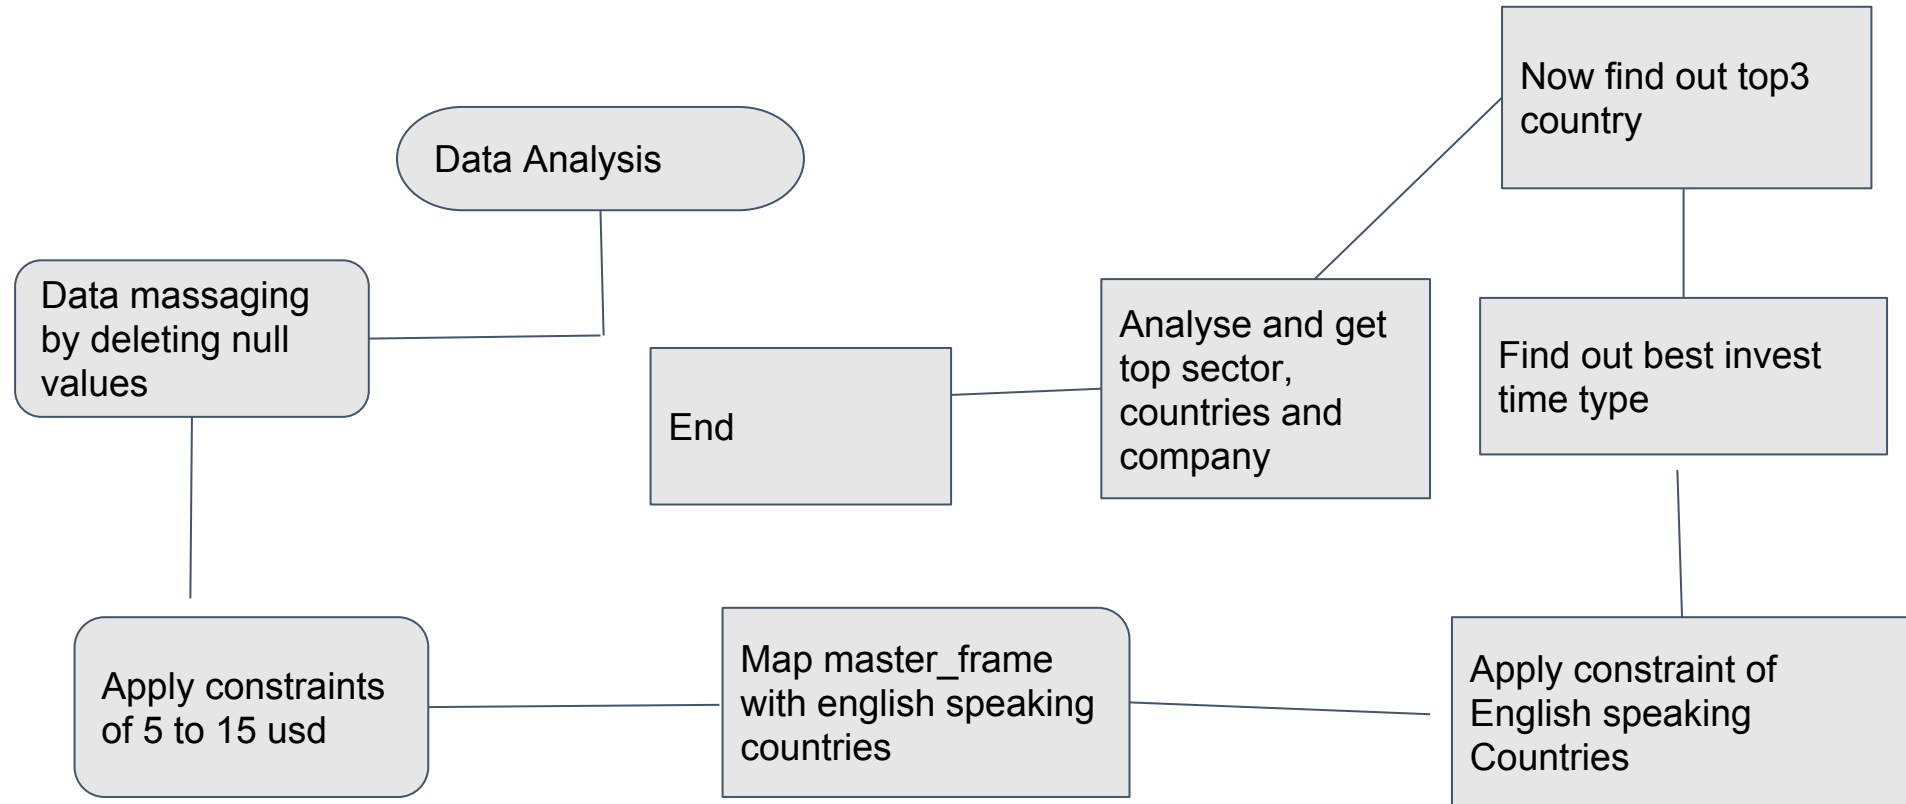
Data Analysis

Data massaging by deleting null values

Apply constraints of 5 to 15 usd

Map master_frame with english speaking countries

Apply constraint of English speaking Countries

Find out best invest time type

Now find out top3 country

Analyse and get top sector, countries and company

End